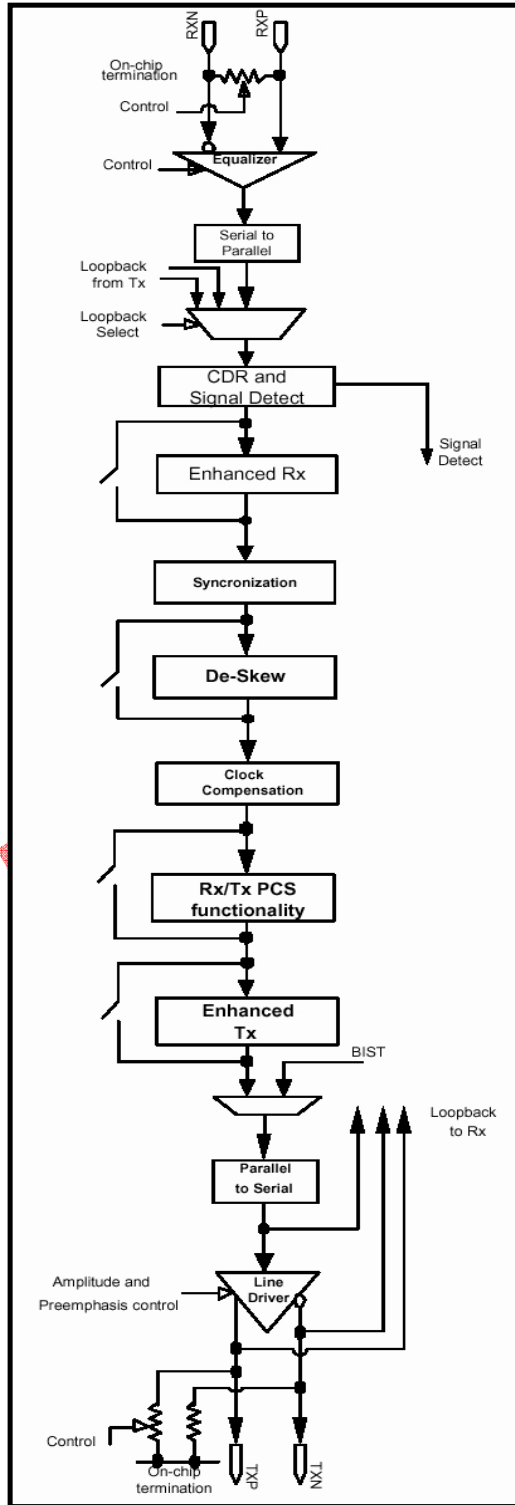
RXN
RXP
On-chip termination
Control
Control
Equalizer
Serial to Parallel
Loopback from Tx
Loopback Select
CDR and Signal Detect
Signal Detect
Enhanced Rx
Syncronization
De-Skew
Clock Compensation
Rx/Tx PCS functionality
Enhanced Tx
BIST
Loopback to Rx
Parallel to Serial
Amplitude and Preemphasis control
Line Driver
Control
On-chip termination
TXP
TXN